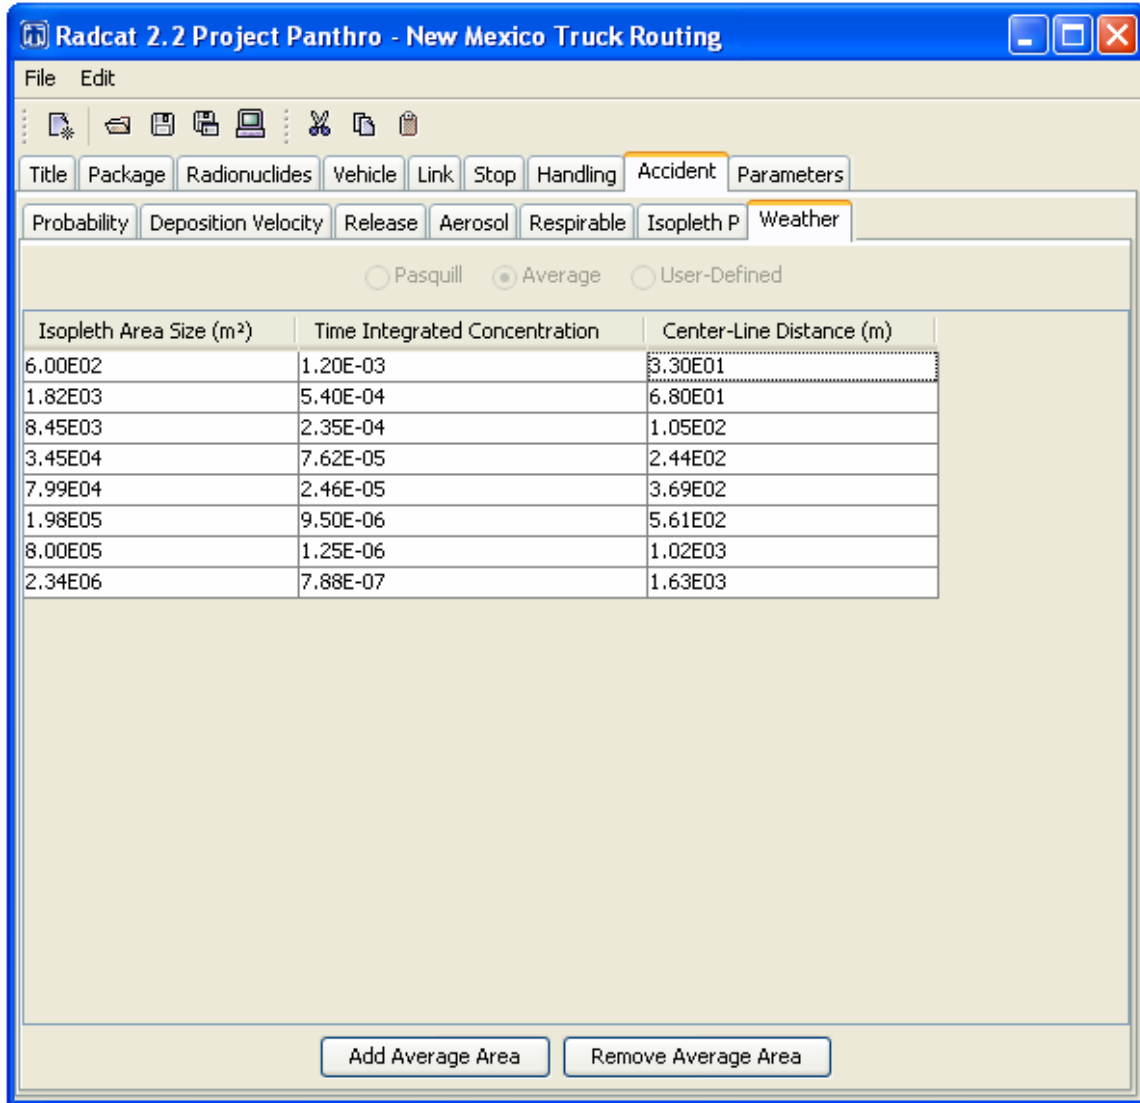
Radcat 2.2 Project Panthro - New Mexico Truck Routing

File Edit

Title Package Radionuclides Vehicle Link Stop Handling Accident Parameters

Probability Deposition Velocity Release Aerosol Respirable Isopleth P Weather

Pasquill Average User-Defined

| Isopleth Area Size ($m^2$) | Time Integrated Concentration | Center-Line Distance (m) |
|---|---|---|
| 6.00E02 | 1.20E-03 | 3.30E01 |
| 1.82E03 | 5.40E-04 | 6.80E01 |
| 8.45E03 | 2.35E-04 | 1.05E02 |
| 3.45E04 | 7.62E-05 | 2.44E02 |
| 7.99E04 | 2.46E-05 | 3.69E02 |
| 1.98E05 | 9.50E-06 | 5.61E02 |
| 8.00E05 | 1.25E-06 | 1.02E03 |
| 2.34E06 | 7.88E-07 | 1.63E03 |

Add Average Area Remove Average Area